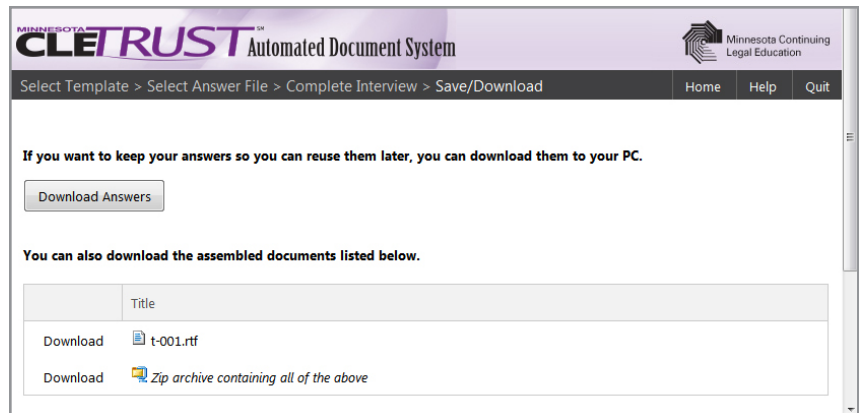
MINNESOTA CLE TRUST℠ Automated Document System

Minnesota Continuing Legal Education

Select Template > Select Answer File > Complete Interview > Save/Download

Home Help Quit

If you want to keep your answers so you can reuse them later, you can download them to your PC.

Download Answers

You can also download the assembled documents listed below.

| | Title |
|---|---|
| Download | t-001.rtf |
| Download | *Zip archive containing all of the above* |